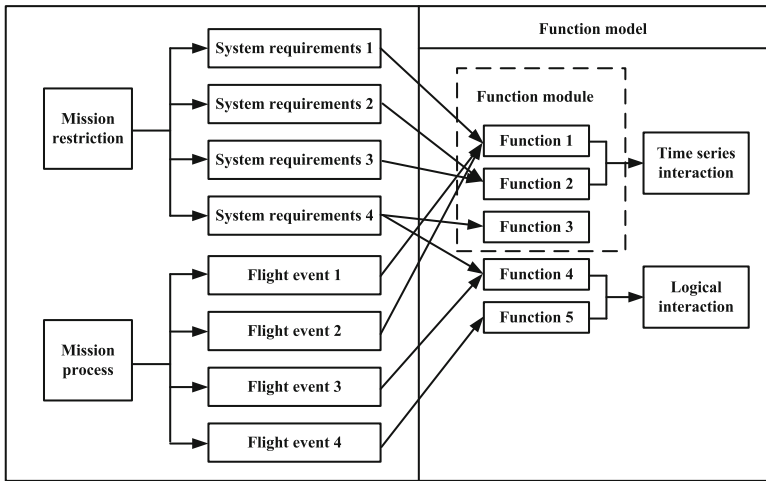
Function model

Mission restriction

System requirements 1

System requirements 2

System requirements 3

System requirements 4

Mission process

Flight event 1

Flight event 2

Flight event 3

Flight event 4

Function module

Function 1

Function 2

Function 3

Function 4

Function 5

Time series interaction

Logical interaction